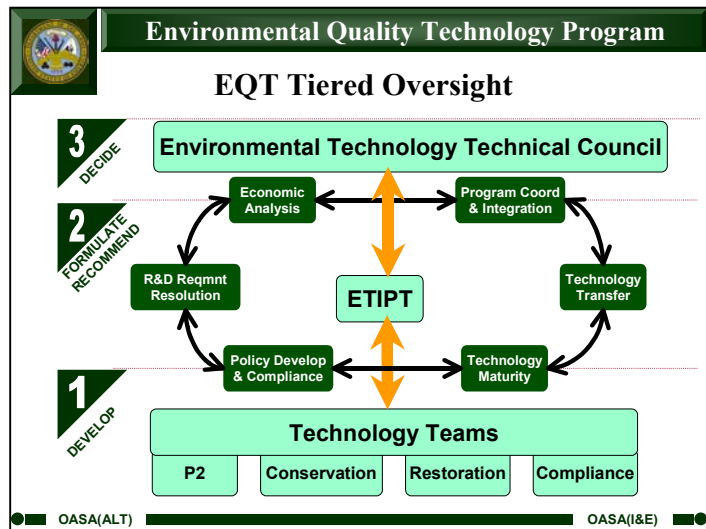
Environmental Quality Technology Program

EQT Tiered Oversight

3 DECIDE

Environmental Technology Technical Council

2 FORMULATE RECOMMEND

Economic Analysis

Program Coord & Integration

R&D Reqmnt Resolution

ETIPT

Technology Transfer

Policy Develop & Compliance

Technology Maturity

1 DEVELOP

Technology Teams

| P2 | Conservation | Restoration | Compliance |
|---|---|---|---|

OASA(ALT)

OASA(I&E)